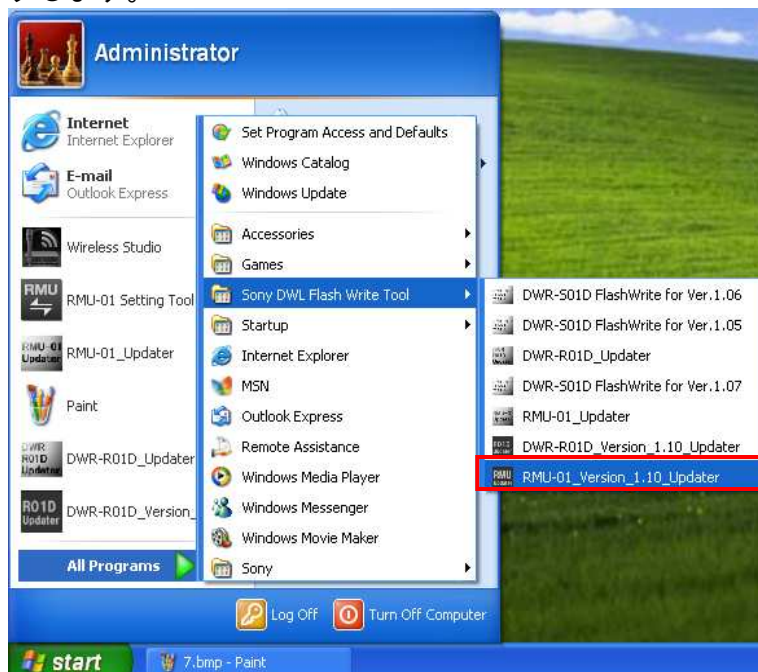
Administrator

Internet
Internet Explorer

E-mail
Outlook Express

Wireless Studio

RMU
RMU-01 Setting Tool

RMU-01
Updater
RMU-01_Updater

Paint

DWR
R01D
Updater
DWR-R01D_Updater

R01D
Updater
DWR-R01D_Version_

All Programs

Set Program Access and Defaults
Windows Catalog
Windows Update
Accessories
Games
Sony DWL Flash Write Tool
Startup
Internet Explorer
MSN
Outlook Express
Remote Assistance
Windows Media Player
Windows Messenger
Windows Movie Maker
Sony

DWR-S01D FlashWrite for Ver.1.06
DWR-S01D FlashWrite for Ver.1.05
DWR-R01D_Updater
DWR-S01D FlashWrite for Ver.1.07
RMU-01_Updater
DWR-R01D_Version_1.10_Updater
RMU-01_Version_1.10_Updater

Log Off
Turn Off Computer

start
7.bmp - Paint